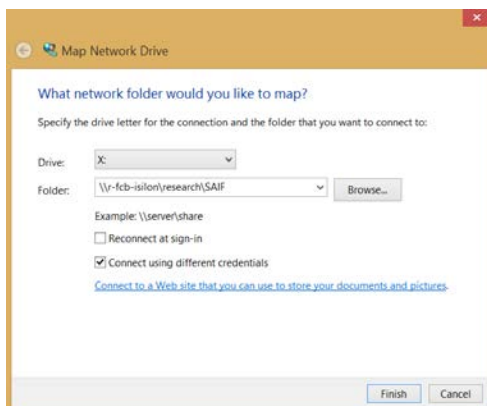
Map Network Drive

What network folder would you like to map?

Specify the drive letter for the connection and the folder that you want to connect to:

Drive: X:

Folder: \\r-fcb-isilon\research\SAIF

Browse...

Example: \\server\share

Reconnect at sign-in

Connect using different credentials

Connect to a Web site that you can use to store your documents and pictures.

Finish

Cancel